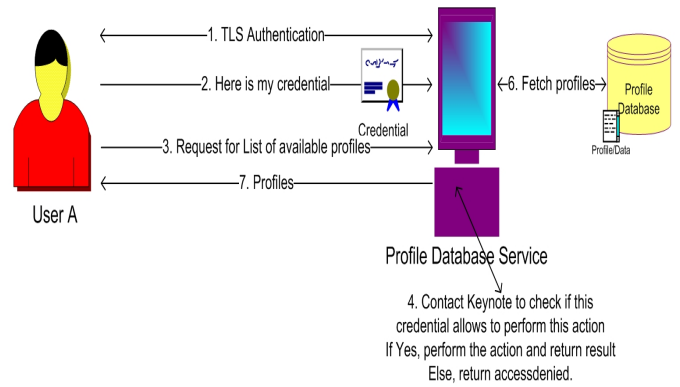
1. TLS Authentication

2. Here is my credential

Credential

6. Fetch profiles

Profile Database

Profile/Data

3. Request for List of available profiles

7. Profiles

User A

Profile Database Service

4. Contact Keynote to check if this credential allows to perform this action
If Yes, perform the action and return result
Else, return accessdenied.